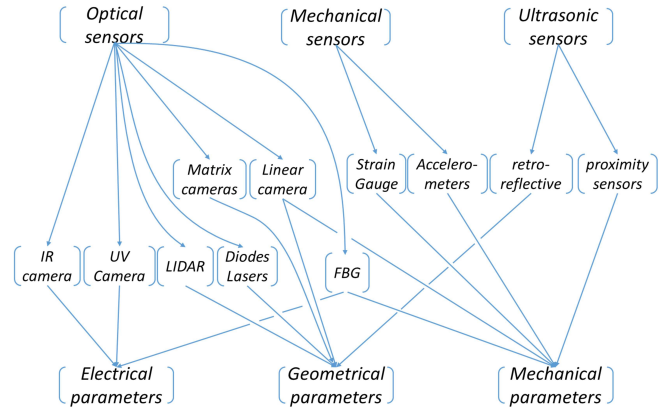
Optical sensors

Mechanical sensors

Ultrasonic sensors

Matrix cameras

Linear camera

Strain Gauge

Accelerometers

retro-reflective

proximity sensors

IR camera

UV Camera

LIDAR

Diodes Lasers

FBG

Electrical parameters

Geometrical parameters

Mechanical parameters